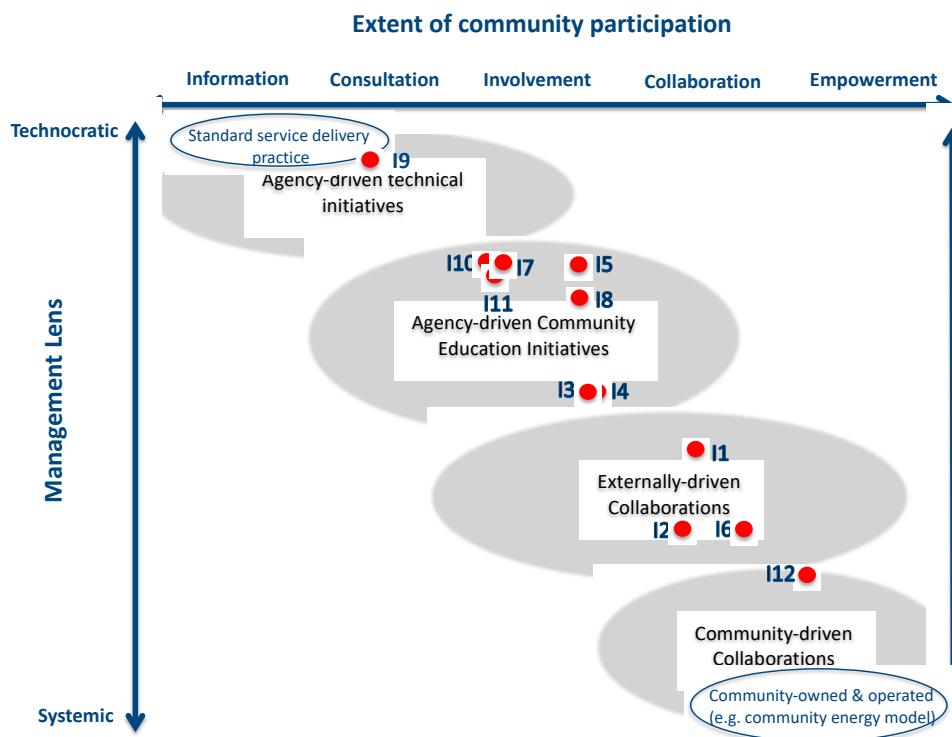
Extent of community participation

Information

Consultation

Involvement

Collaboration

Empowerment

Technocratic

Management Lens

Systemic

Standard service delivery practice

I9

Agency-driven technical initiatives

I10

I7

I5

I11

I8

Agency-driven Community Education Initiatives

I3

I4

I1

Externally-driven Collaborations

I2

I6

I12

Community-driven Collaborations

Community-owned & operated (e.g. community energy model)